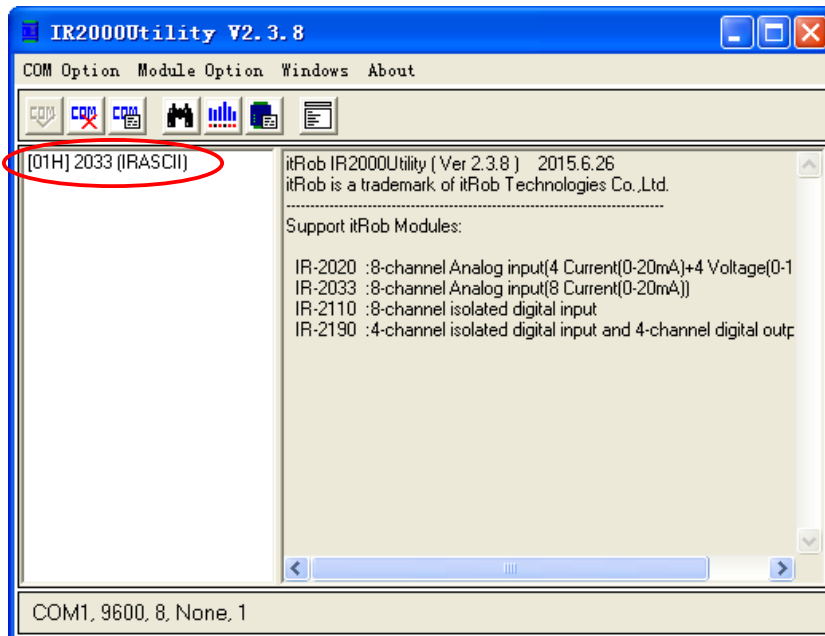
IR2000Utility V2.3.8

COM Option Module Option Windows About

COM COM COM

[01H] 2033 (IRASCII)

itRob IR2000Utility ( Ver 2.3.8 ) 2015.6.26
itRob is a trademark of itRob Technologies Co.,Ltd.
------------------------------------------------------------------------

Support itRob Modules:

IR-2020 :8-channel Analog input(4 Current(0-20mA)+4 Voltage(0-1
IR-2033 :8-channel Analog input(8 Current(0-20mA))
IR-2110 :8-channel isolated digital input
IR-2190 :4-channel isolated digital input and 4-channel digital outp

COM1, 9600, 8, None, 1